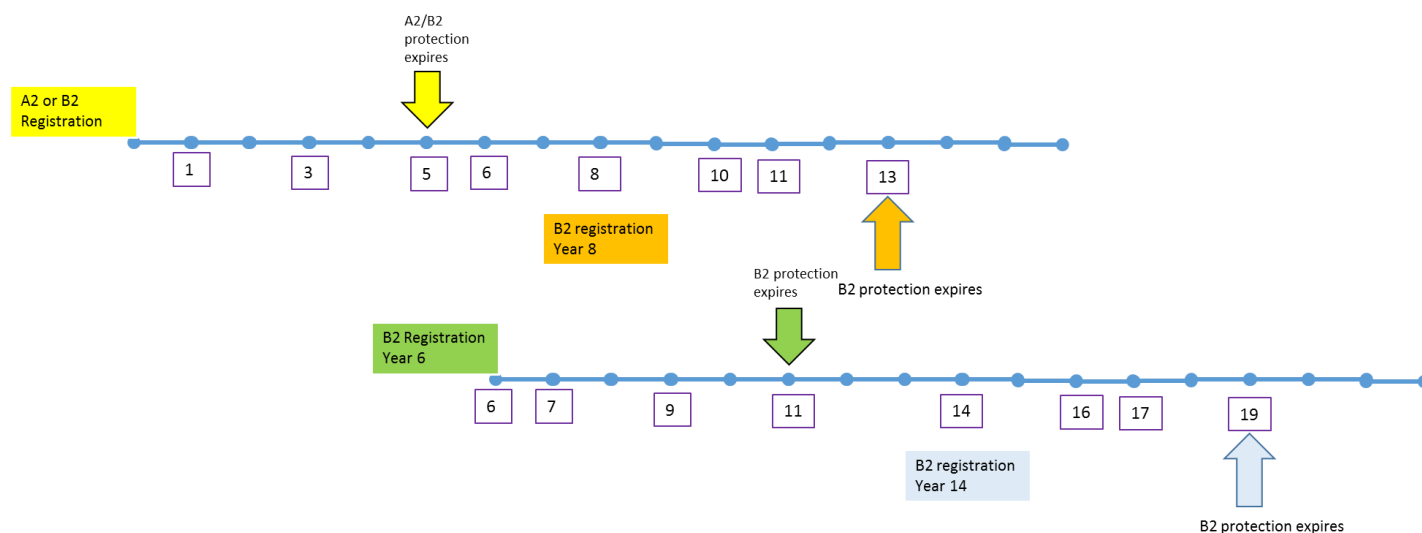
A2/B2 protection expires

A2 or B2 Registration

1
3
5
6
8
10
11
13

B2 registration Year 8

B2 protection expires

B2 protection expires

B2 Registration Year 6

6
7
9
11
14
16
17
19

B2 registration Year 14

B2 protection expires